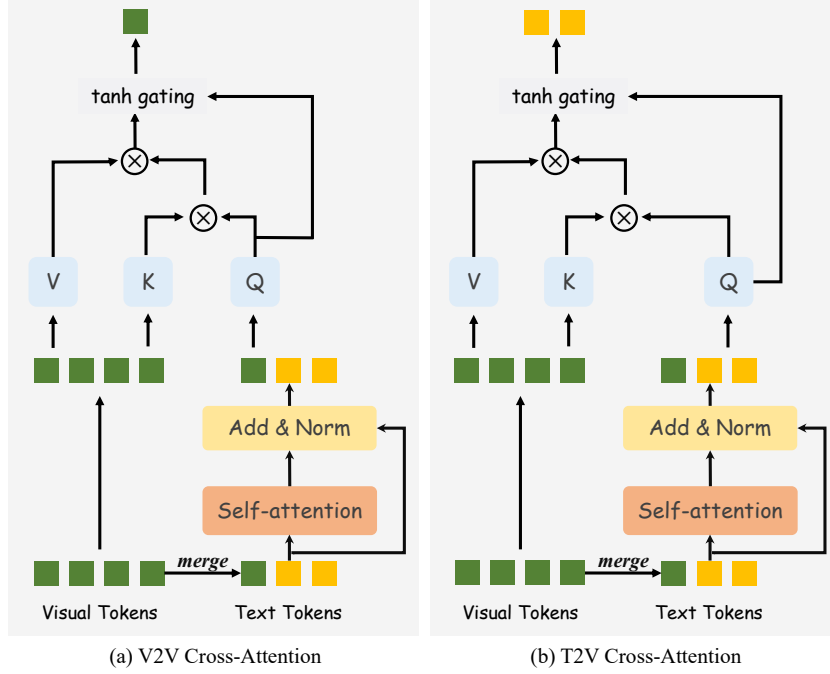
tanh gating

$\otimes$

$\otimes$

V

K

Q

Add & Norm

Self-attention

merge

Visual Tokens

Text Tokens

(a) V2V Cross-Attention

tanh gating

$\otimes$

$\otimes$

V

K

Q

Add & Norm

Self-attention

merge

Visual Tokens

Text Tokens

(b) T2V Cross-Attention